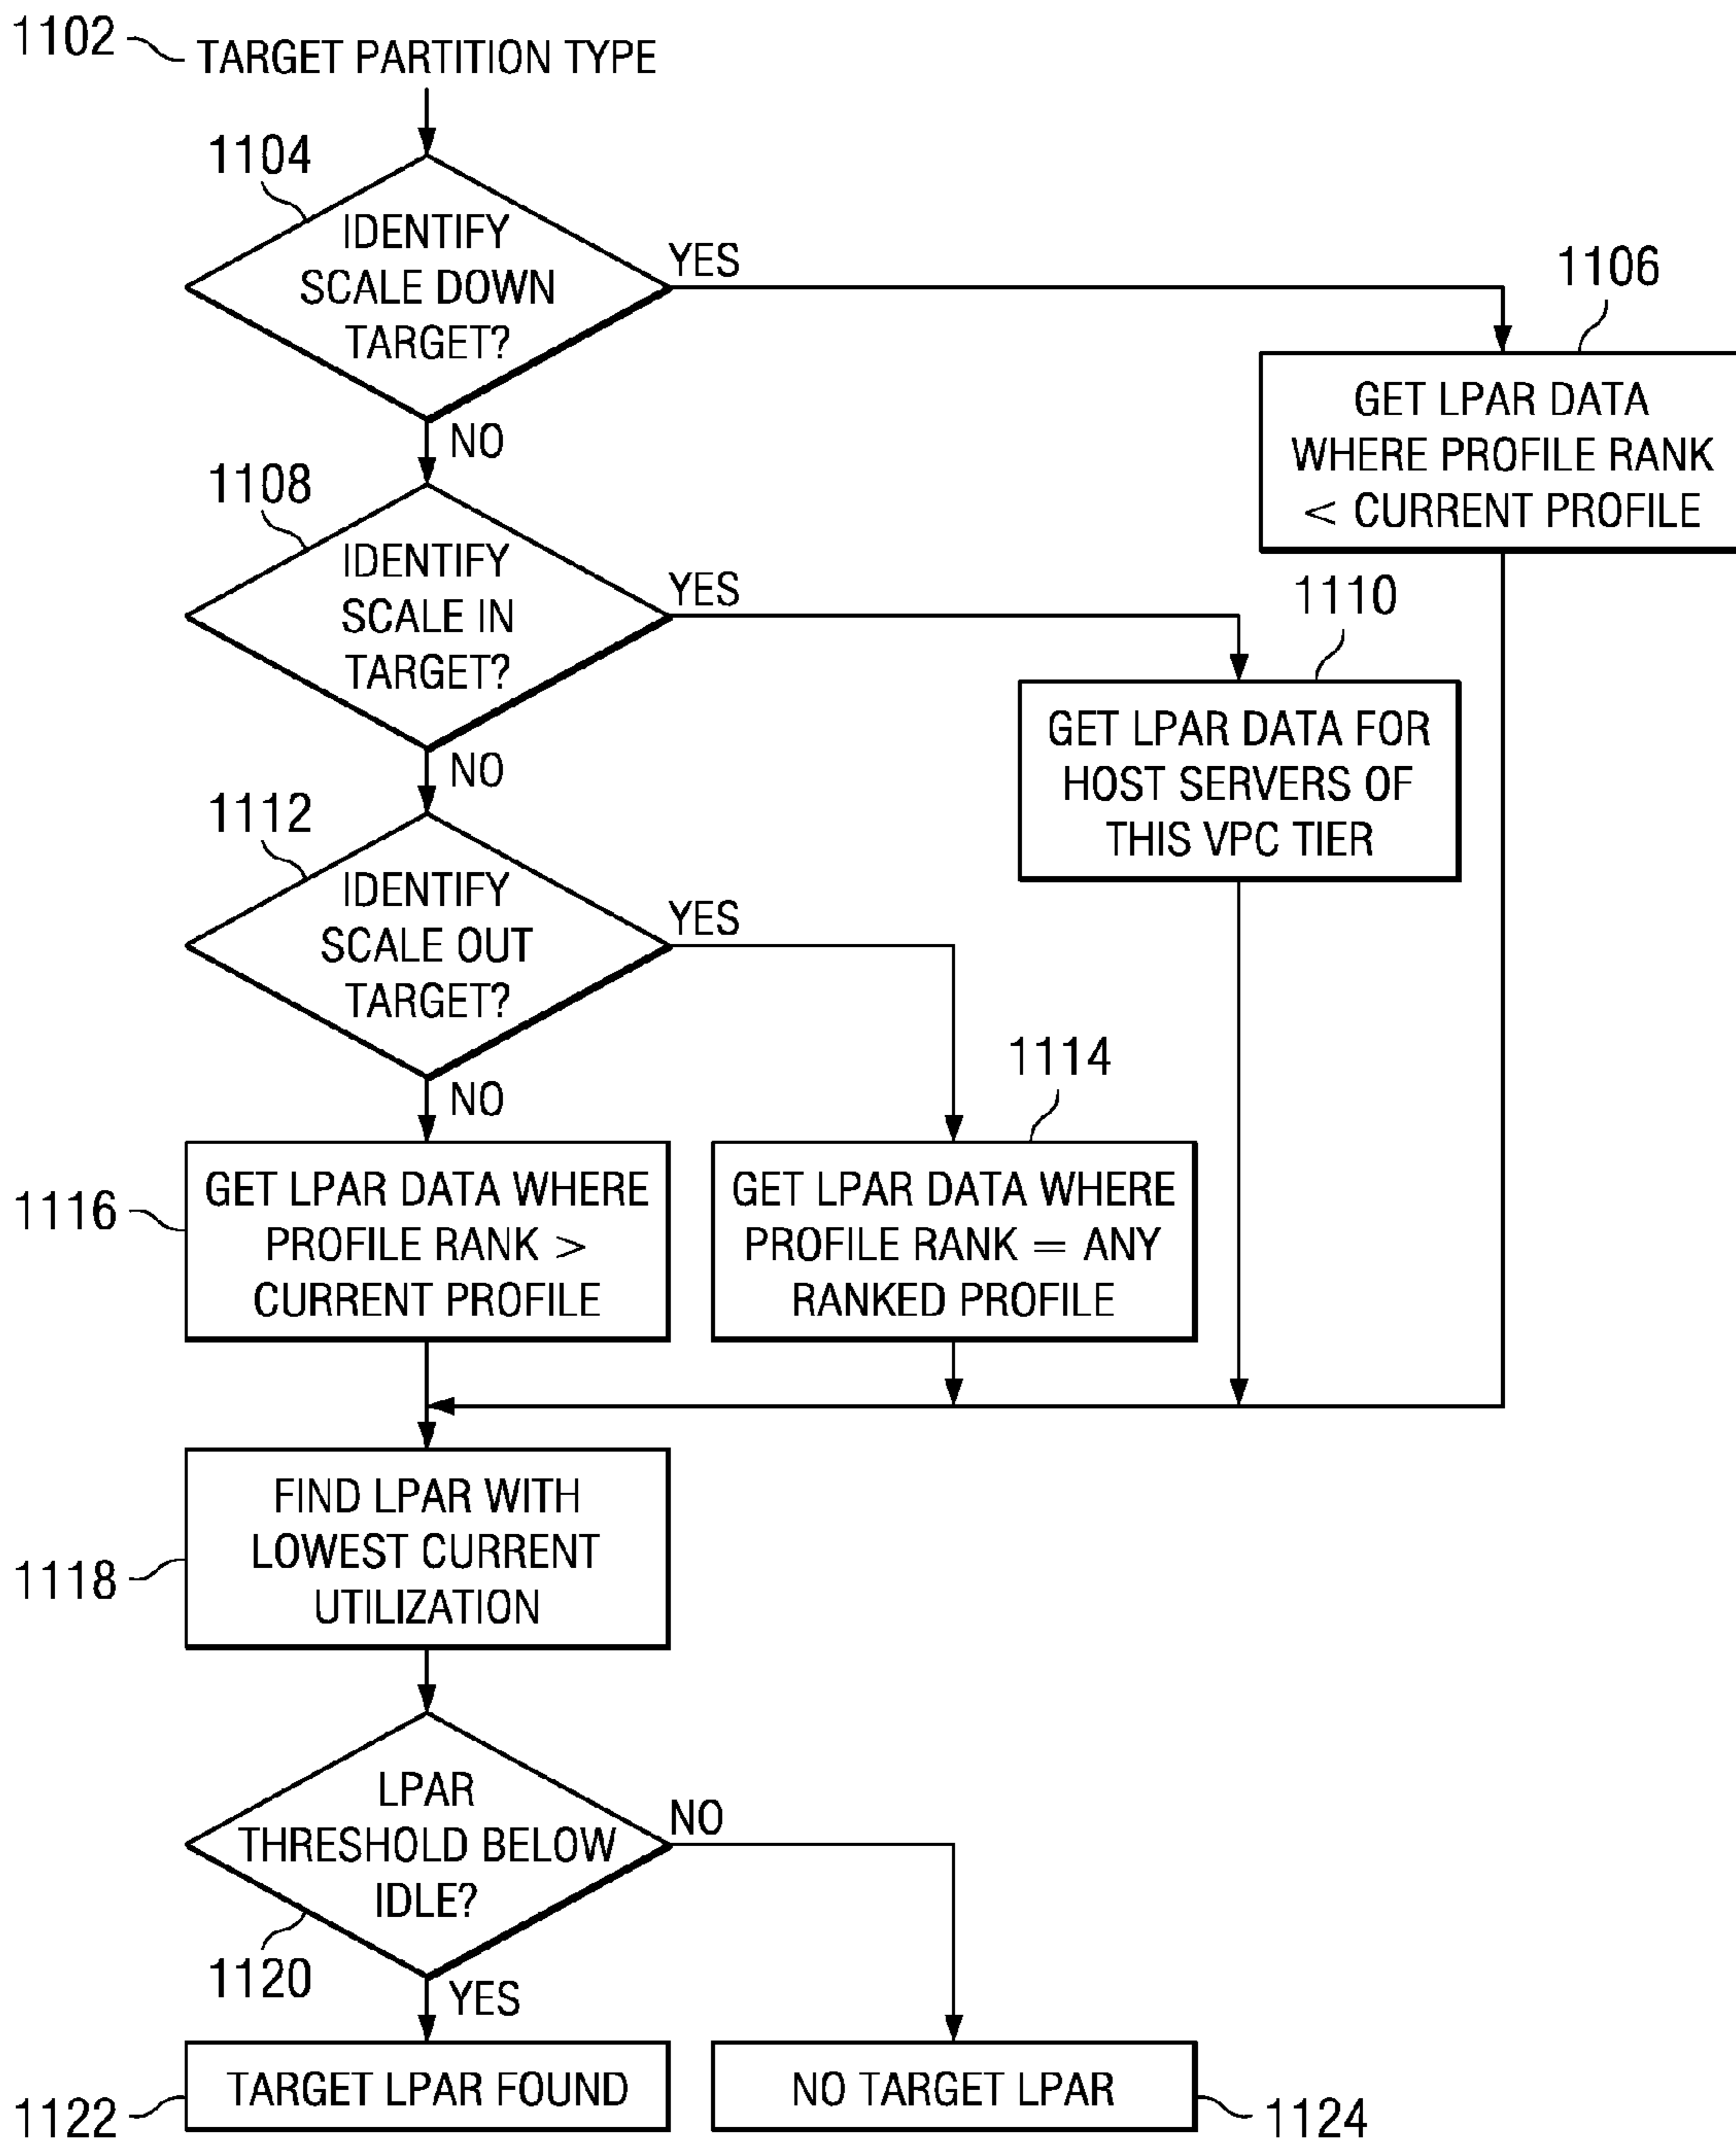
1102 TARGET PARTITION TYPE

1104
IDENTIFY SCALE DOWN TARGET?

YES

1106
GET LPAR DATA WHERE PROFILE RANK < CURRENT PROFILE

NO

1108
IDENTIFY SCALE IN TARGET?

YES

1110
GET LPAR DATA FOR HOST SERVERS OF THIS VPC TIER

NO

1112
IDENTIFY SCALE OUT TARGET?

YES

1114
GET LPAR DATA WHERE PROFILE RANK = ANY RANKED PROFILE

NO

1116 GET LPAR DATA WHERE PROFILE RANK > CURRENT PROFILE

1118 FIND LPAR WITH LOWEST CURRENT UTILIZATION

LPAR THRESHOLD BELOW IDLE?

NO

1120

YES

1122 TARGET LPAR FOUND

NO TARGET LPAR 1124